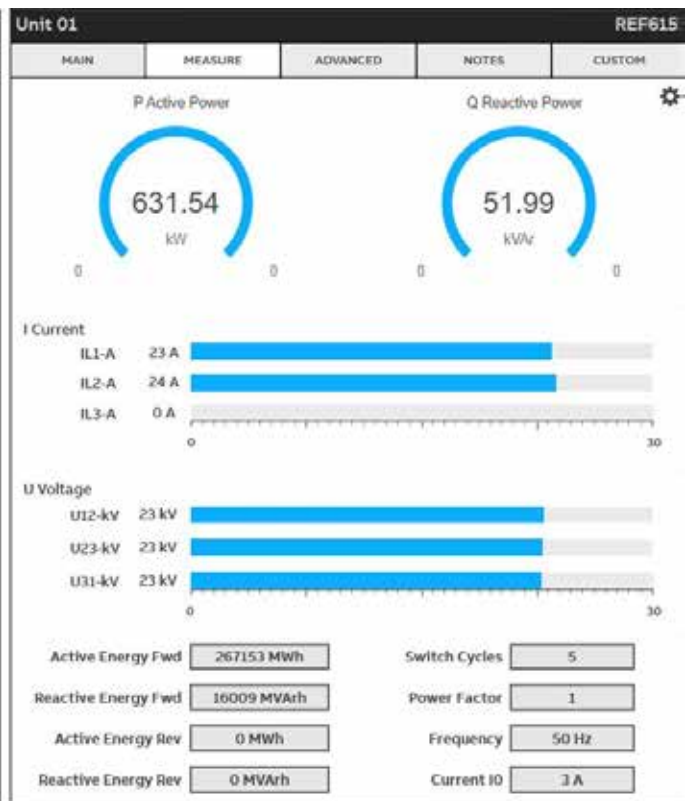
Unit 01

REF615

MAIN | MEASURE | ADVANCED | NOTES | CUSTOM

P Active Power

631.54

kW

0 0

Q Reactive Power

51.99

kVAr

0 0

I Current

IL1-A 23 A

IL2-A 24 A

IL3-A 0 A

0 30

U Voltage

U12-kV 23 kV

U23-kV 23 kV

U31-kV 23 kV

0 30

| | | | |
|---|---|---|---|
| Active Energy Fwd | 267153 MWh | Switch Cycles | 5 |
| Reactive Energy Fwd | 16009 MVArh | Power Factor | 1 |
| Active Energy Rev | 0 MWh | Frequency | 50 Hz |
| Reactive Energy Rev | 0 MVArh | Current I0 | 3 A |